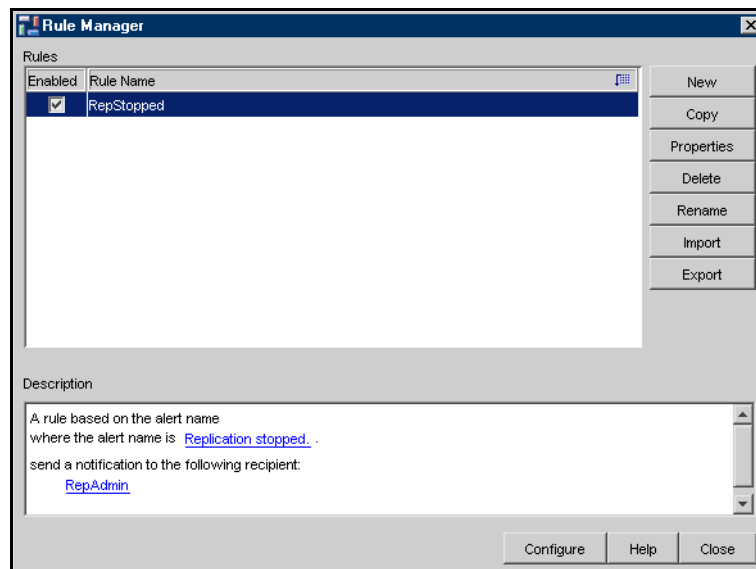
Rule Manager

Rules

| Enabled | Rule Name |
|---|---|
| ☑ | RepStopped |

New
Copy
Properties
Delete
Rename
Import
Export

Description

A rule based on the alert name
where the alert name is Replication stopped. .

send a notification to the following recipient:
RepAdmin

Configure
Help
Close